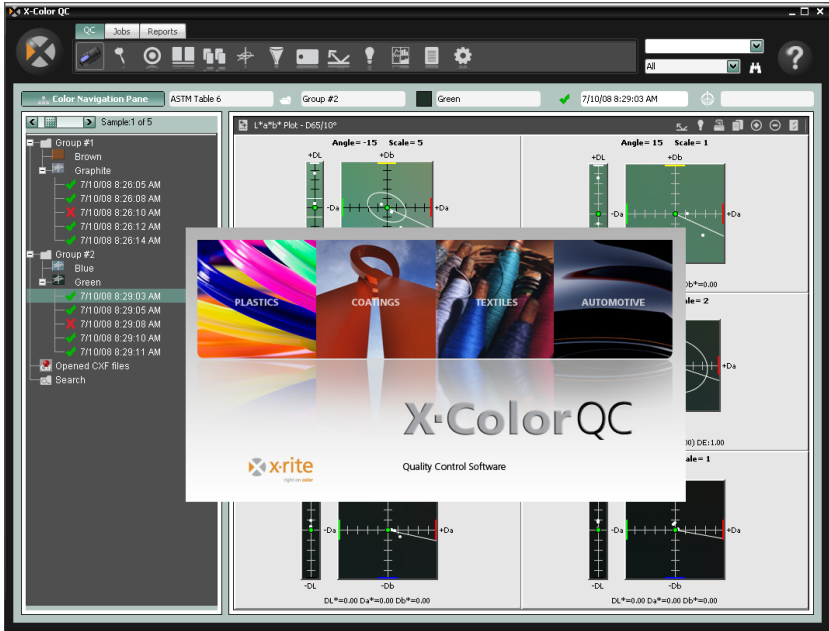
X-Color QC

QC Jobs Reports

All

Color Navigation Pane ASTM Table 6 Group #2 Green 7/10/08 8:29:03 AM

Sample:1 of 5

Group #1
Brown
Graphite
7/10/08 8:26:05 AM
7/10/08 8:26:08 AM
7/10/08 8:26:10 AM
7/10/08 8:26:12 AM
7/10/08 8:26:14 AM
Group #2
Blue
Green
7/10/08 8:29:03 AM
7/10/08 8:29:05 AM
7/10/08 8:29:08 AM
7/10/08 8:29:10 AM
7/10/08 8:29:11 AM
Opened CXF files
Search

L*a*b* Plot - D65/10°

Angle = -15 Scale = 5
+DL
+Db
-Da
+Da

Angle = 15 Scale = 1
+DL
+Db
-Da
+Da

Db*=0.00

ale = 2
+Da
0) DE:1.00

ale = 1

-Da
+Da
-DL
-Db
DL*=0.00 Da*=0.00 Db*=0.00

-Da
+Da
-DL
-Db
DL*=0.00 Da*=0.00 Db*=0.00

PLASTICS
COATINGS
TEXTILES
AUTOMOTIVE

X·Color QC

x·rite
right on color

Quality Control Software